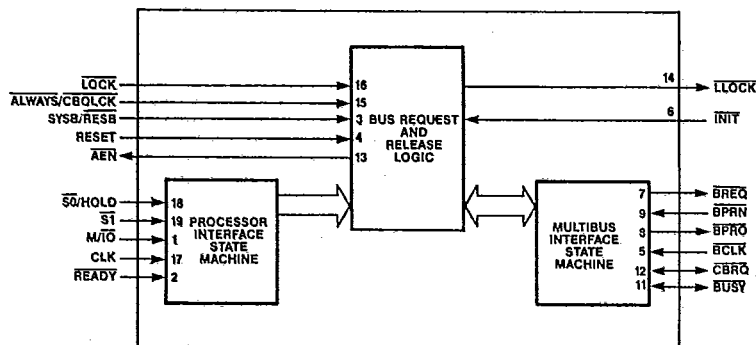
$\overline{LOCK}$ 16
$\overline{ALWAYS}/\overline{CBQLCK}$ 15
SYSB/$\overline{RESB}$ 3
RESET 4
$\overline{AEN}$ 13

BUS REQUEST AND RELEASE LOGIC

14 $\overline{LLOCK}$
6 $\overline{INIT}$

$\overline{S0}$/HOLD 18
$\overline{S1}$ 19
M/$\overline{IO}$ 1
CLK 17
$\overline{READY}$ 2

PROCESSOR INTERFACE STATE MACHINE

MULTIBUS INTERFACE STATE MACHINE

7 $\overline{BREQ}$
9 $\overline{BPRN}$
8 $\overline{BPRO}$
5 $\overline{BCLK}$
12 $\overline{CBRQ}$
11 $\overline{BUSY}$